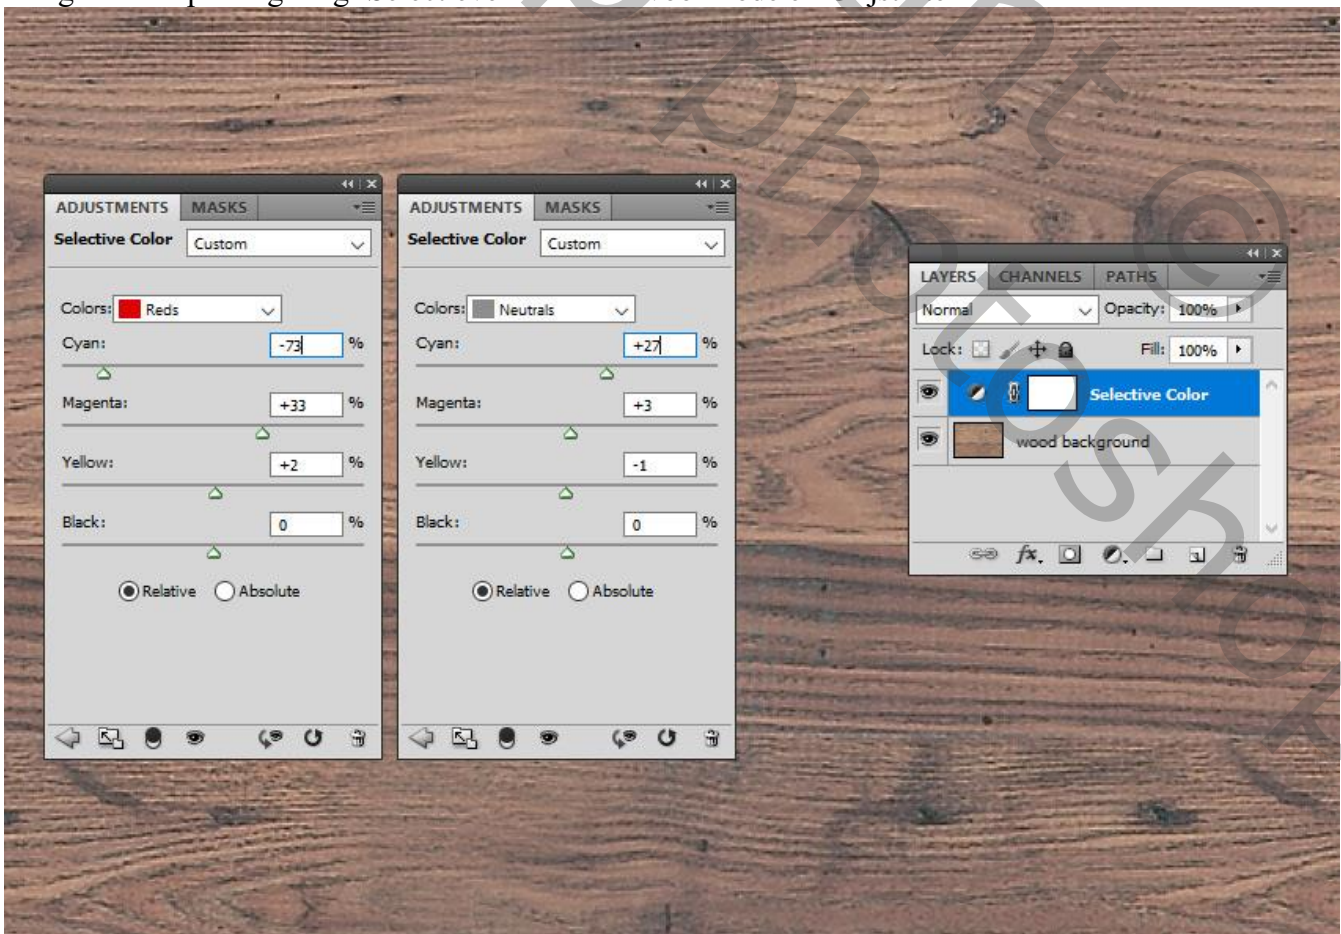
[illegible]

ADJUSTMENTS MASKS

Selective Color Custom

Colors: Reds

Cyan: -73 %

Magenta: +33 %

Yellow: +2 %

Black: 0 %

Relative Absolute

ADJUSTMENTS MASKS

Selective Color Custom

Colors: Neutrals

Cyan: +27 %

Magenta: +3 %

Yellow: -1 %

Black: 0 %

Relative Absolute

LAYERS CHANNELS PATHS

Normal Opacity: 100%

Lock: Fill: 100%

Selective Color

wood background

photoshop ©